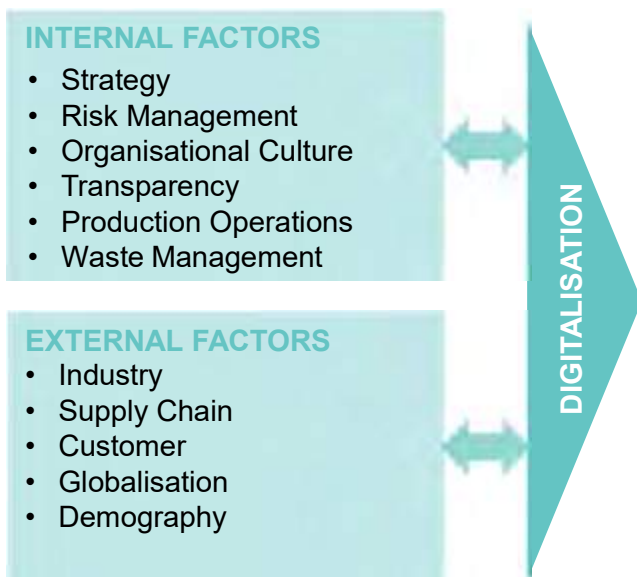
INTERNAL FACTORS
- Strategy
- Risk Management
- Organisational Culture
- Transparency
- Production Operations
- Waste Management

EXTERNAL FACTORS
- Industry
- Supply Chain
- Customer
- Globalisation
- Demography

DIGITALISATION